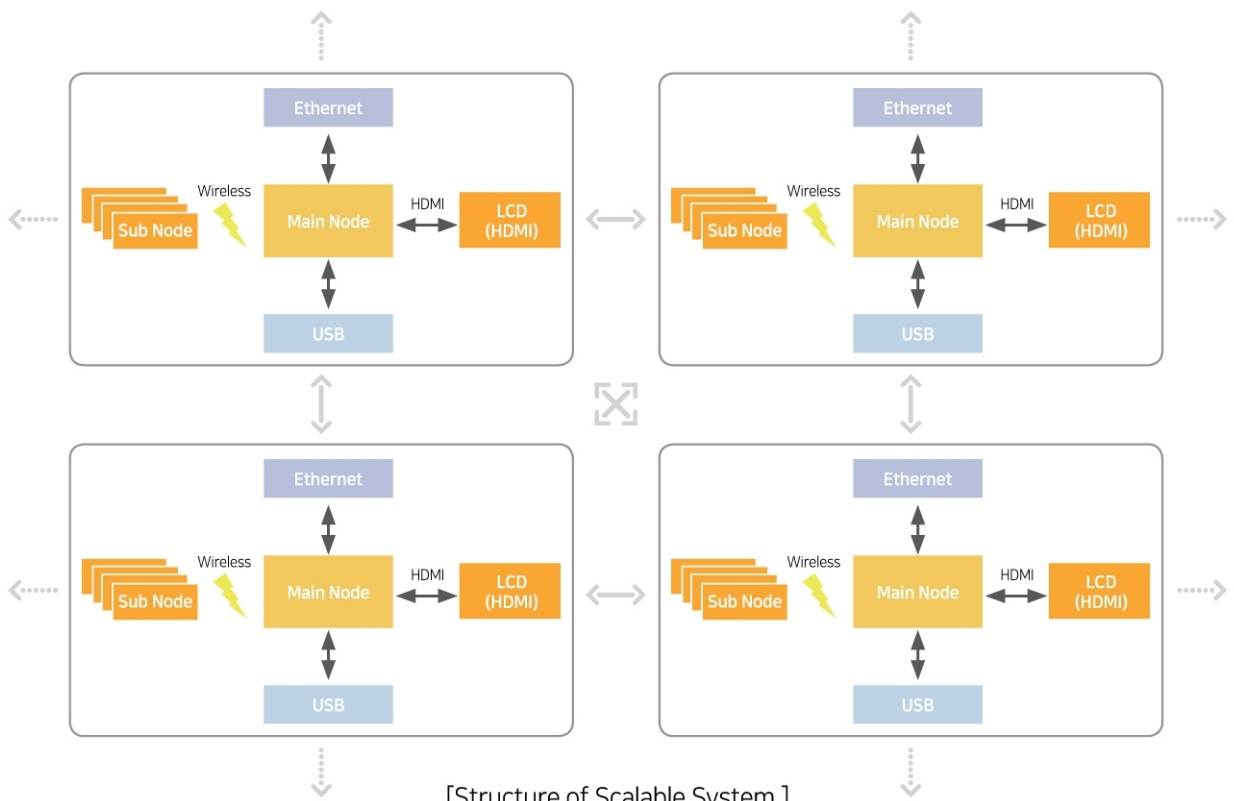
Ethernet
Wireless
Sub Node
Main Node
HDMI
LCD (HDMI)
USB

Ethernet
Wireless
Sub Node
Main Node
HDMI
LCD (HDMI)
USB

Ethernet
Wireless
Sub Node
Main Node
HDMI
LCD (HDMI)
USB

Ethernet
Wireless
Sub Node
Main Node
HDMI
LCD (HDMI)
USB

[Structure of Scalable System]